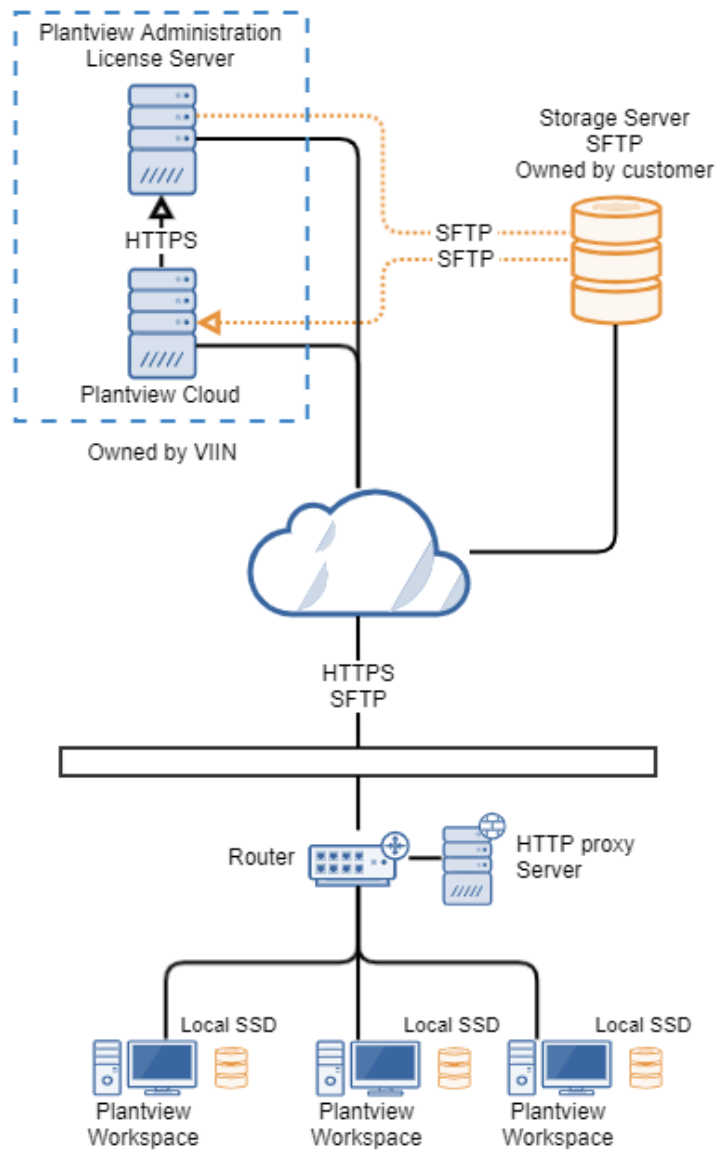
Plantview Administration
License Server

Storage Server
SFTP
Owned by customer

HTTPS

SFTP
SFTP

Plantview Cloud

Owned by VIIN

HTTPS
SFTP

Router

HTTP proxy
Server

Local SSD
Local SSD
Local SSD

Plantview
Workspace

Plantview
Workspace

Plantview
Workspace